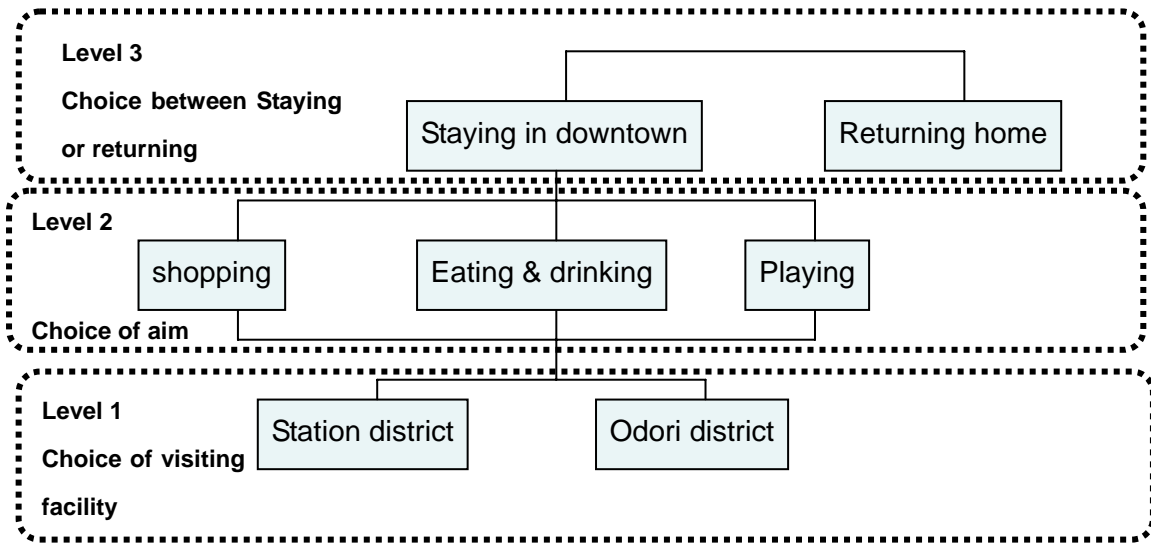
Level 3

Choice between Staying or returning

Staying in downtown

Returning home

Level 2

shopping

Eating & drinking

Playing

Choice of aim

Level 1

Choice of visiting facility

Station district

Odori district